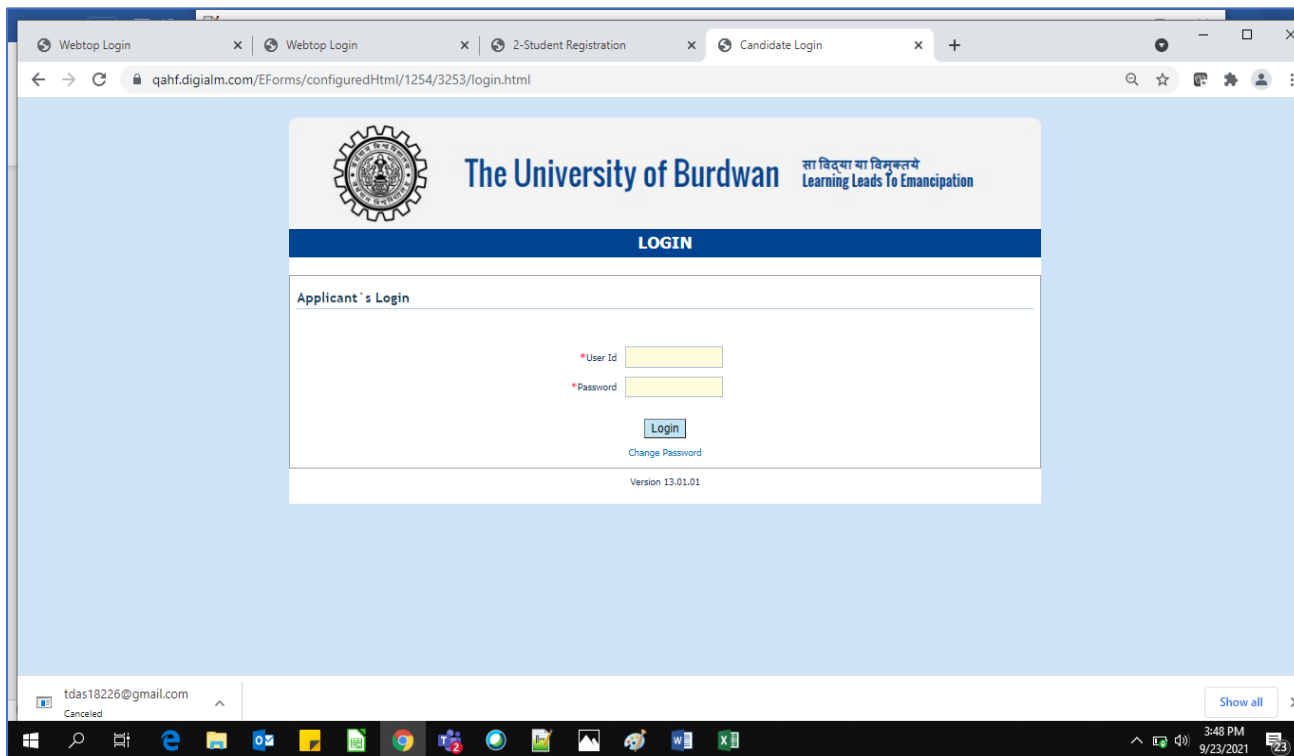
Webtop Login
Webtop Login
2-Student Registration
Candidate Login
qahf.digialm.com/EForms/configuredHtml/1254/3253/login.html

The University of Burdwan
सा विद्या या विमुक्तये
Learning Leads To Emancipation

LOGIN

Applicant`s Login

*User Id
*Password
Login
Change Password

Version 13.01.01

tdas18226@gmail.com
Canceled
Show all
3:48 PM
9/23/2021
23